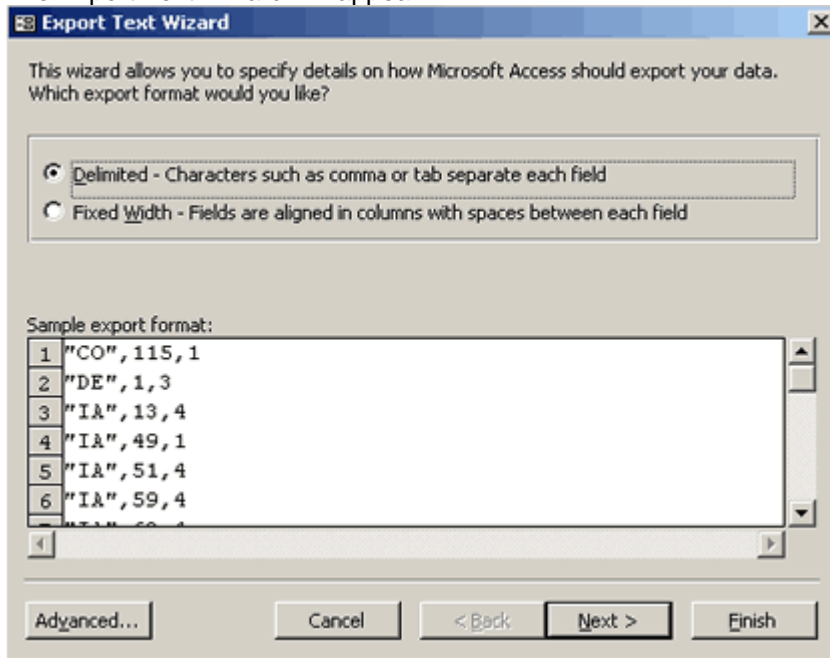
Export Text Wizard

This wizard allows you to specify details on how Microsoft Access should export your data. Which export format would you like?

Delimited - Characters such as comma or tab separate each field

Fixed Width - Fields are aligned in columns with spaces between each field

Sample export format:

| | |
|---|---|
| 1 | "CO",115,1 |
| 2 | "DE",1,3 |
| 3 | "IA",13,4 |
| 4 | "IA",49,1 |
| 5 | "IA",51,4 |
| 6 | "IA",59,4 |
| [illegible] | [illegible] |

Advanced... Cancel < Back Next > Finish